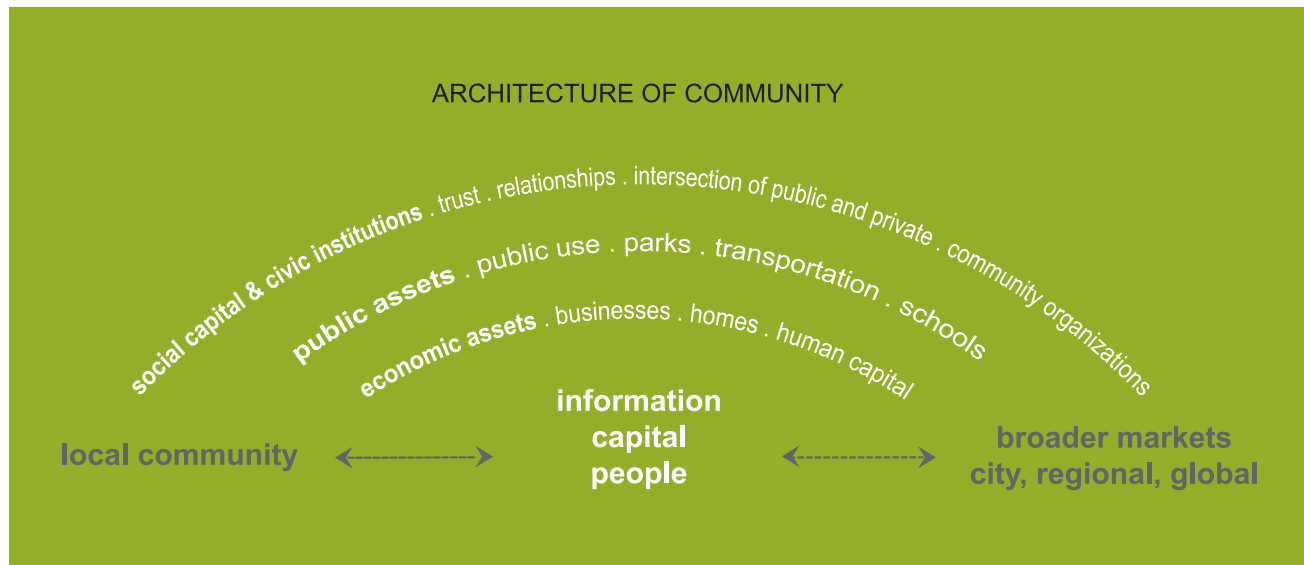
ARCHITECTURE OF COMMUNITY

social capital & civic institutions . trust . relationships . intersection of public and private . community organizations

public assets . public use . parks . transportation . schools

economic assets . businesses . homes . human capital

local community

information
capital
people

broader markets
city, regional, global